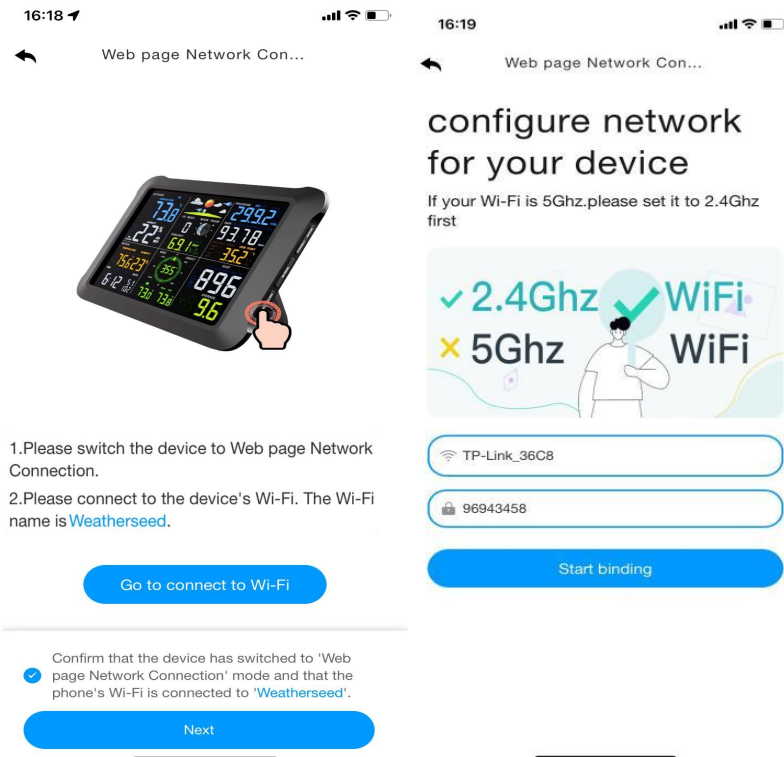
16:18

Web page Network Con...

73.8 29.92 0 22 93.78 69.1 75.27 35.2 355 896 73.0 73.8 9.6

1.Please switch the device to Web page Network Connection.

2.Please connect to the device's Wi-Fi. The Wi-Fi name is Weatherseed.

Go to connect to Wi-Fi

Confirm that the device has switched to 'Web page Network Connection' mode and that the phone's Wi-Fi is connected to 'Weatherseed'.

Next

16:19

Web page Network Con...

configure network for your device

If your Wi-Fi is 5Ghz.please set it to 2.4Ghz first

2.4Ghz WiFi
5Ghz WiFi

TP-Link_36C8

96943458

Start binding